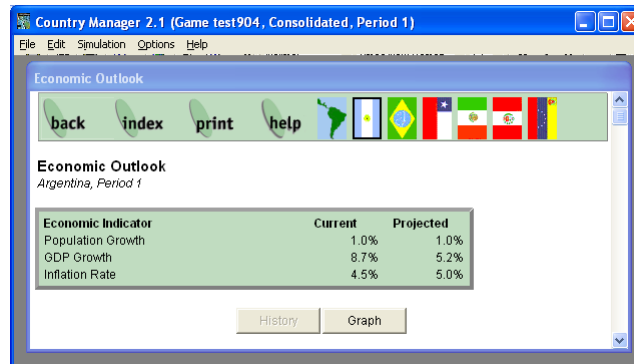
Country Manager 2.1 (Game test904, Consolidated, Period 1)

File Edit Simulation Options Help

Economic Outlook

back index print help

Economic Outlook

Argentina, Period 1

| Economic Indicator | Current | Projected |
|---|---|---|
| Population Growth | 1.0% | 1.0% |
| GDP Growth | 8.7% | 5.2% |
| Inflation Rate | 4.5% | 5.0% |

History Graph